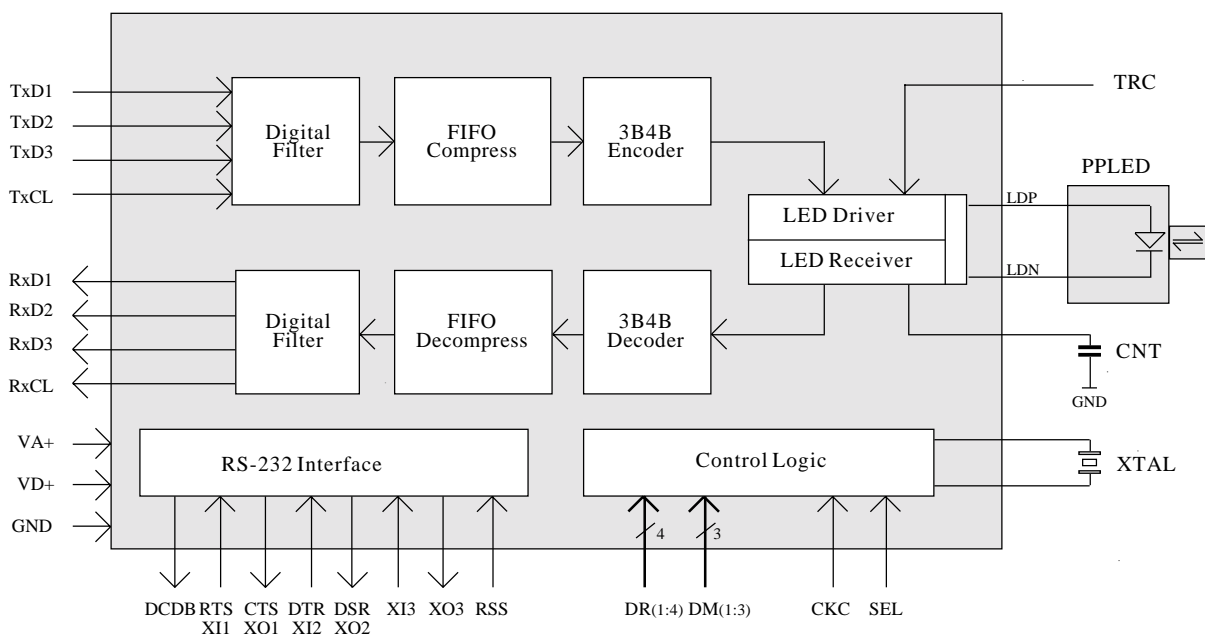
TxD1
TxD2
TxD3
TxCL

Digital Filter

FIFO Compress

3B4B Encoder

TRC

PPLED

LED Driver

LED Receiver

LDP

LDN

RxD1
RxD2
RxD3
RxCL

Digital Filter

FIFO Decompress

3B4B Decoder

CNT

GND

VA+
VD+
GND

RS-232 Interface

Control Logic

XTAL

4

3

DCDB RTS XI1 CTS XO1 DTR XI2 DSR XO2 XI3 XO3 RSS

DR(1:4) DM(1:3)

CKC SEL